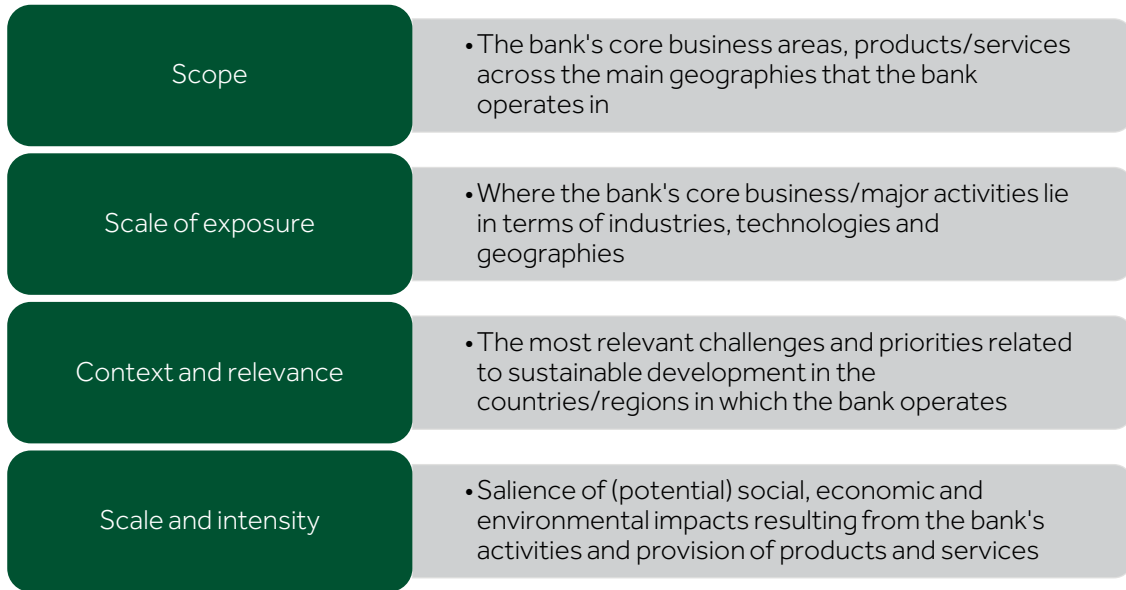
Scope

• The bank's core business areas, products/services across the main geographies that the bank operates in

Scale of exposure

• Where the bank's core business/major activities lie in terms of industries, technologies and geographies

Context and relevance

• The most relevant challenges and priorities related to sustainable development in the countries/regions in which the bank operates

Scale and intensity

• Salience of (potential) social, economic and environmental impacts resulting from the bank's activities and provision of products and services